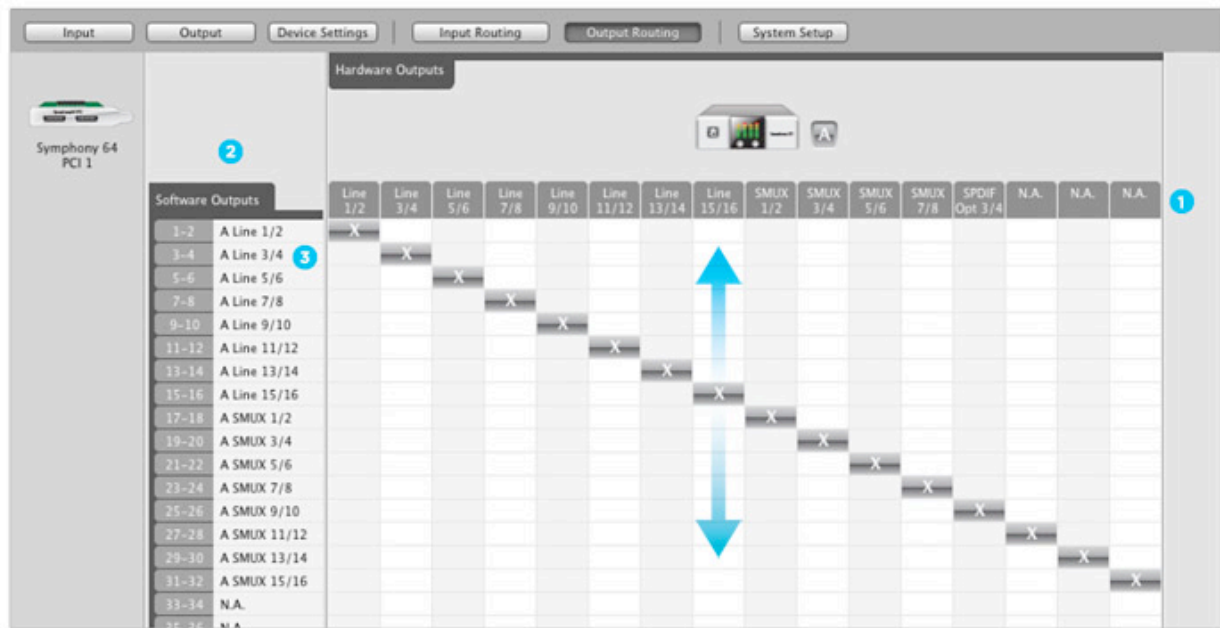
Input | Output | Device Settings | Input Routing | Output Routing | System Setup

Symphony 64 PCI 1

Hardware Outputs

A

2

1

Software Outputs

| | | Line 1/2 | Line 3/4 | Line 5/6 | Line 7/8 | Line 9/10 | Line 11/12 | Line 13/14 | Line 15/16 | SMUX 1/2 | SMUX 3/4 | SMUX 5/6 | SMUX 7/8 | SPDIF Opt 3/4 | N.A. | N.A. | N.A. |
|---|---|---|---|---|---|---|---|---|---|---|---|---|---|---|---|---|---|
| 1-2 | A Line 1/2 | X | | | | | | | | | | | | | | | |
| 3-4 | A Line 3/4 | | X | | | | | | | | | | | | | | |
| 5-6 | A Line 5/6 | | | X | | | | | | | | | | | | | |
| 7-8 | A Line 7/8 | | | | X | | | | | | | | | | | | |
| 9-10 | A Line 9/10 | | | | | X | | | | | | | | | | | |
| 11-12 | A Line 11/12 | | | | | | X | | | | | | | | | | |
| 13-14 | A Line 13/14 | | | | | | | X | | | | | | | | | |
| 15-16 | A Line 15/16 | | | | | | | | X | | | | | | | | |
| 17-18 | A SMUX 1/2 | | | | | | | | | X | | | | | | | |
| 19-20 | A SMUX 3/4 | | | | | | | | | | X | | | | | | |
| 21-22 | A SMUX 5/6 | | | | | | | | | | | X | | | | | |
| 23-24 | A SMUX 7/8 | | | | | | | | | | | | X | | | | |
| 25-26 | A SMUX 9/10 | | | | | | | | | | | | | X | | | |
| 27-28 | A SMUX 11/12 | | | | | | | | | | | | | | X | | |
| 29-30 | A SMUX 13/14 | | | | | | | | | | | | | | | X | |
| 31-32 | A SMUX 15/16 | | | | | | | | | | | | | | | | X |
| 33-34 | N.A. | | | | | | | | | | | | | | | | |
| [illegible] | N.A. | | | | | | | | | | | | | | | | |

3